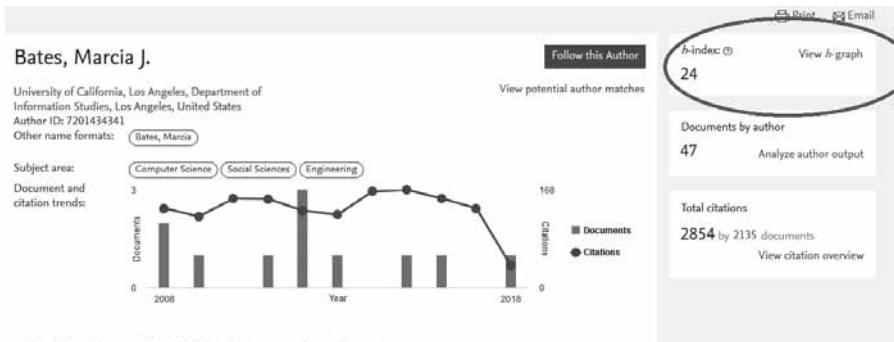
Print Email

Bates, Marcia J.

Follow this Author

University of California, Los Angeles, Department of Information Studies, Los Angeles, United States
Author ID: 7201434341
Other name formats: Bates, Marcia

View potential author matches

Subject area: Computer Science Social Sciences Engineering

Document and citation trends:

3
Documents
0
2008
Year
2018
168
Citations
0

Documents
Citations

h-index: ⓘ View h-graph
24

Documents by author
47 Analyze author output

Total citations
2854 by 2135 documents
View citation overview